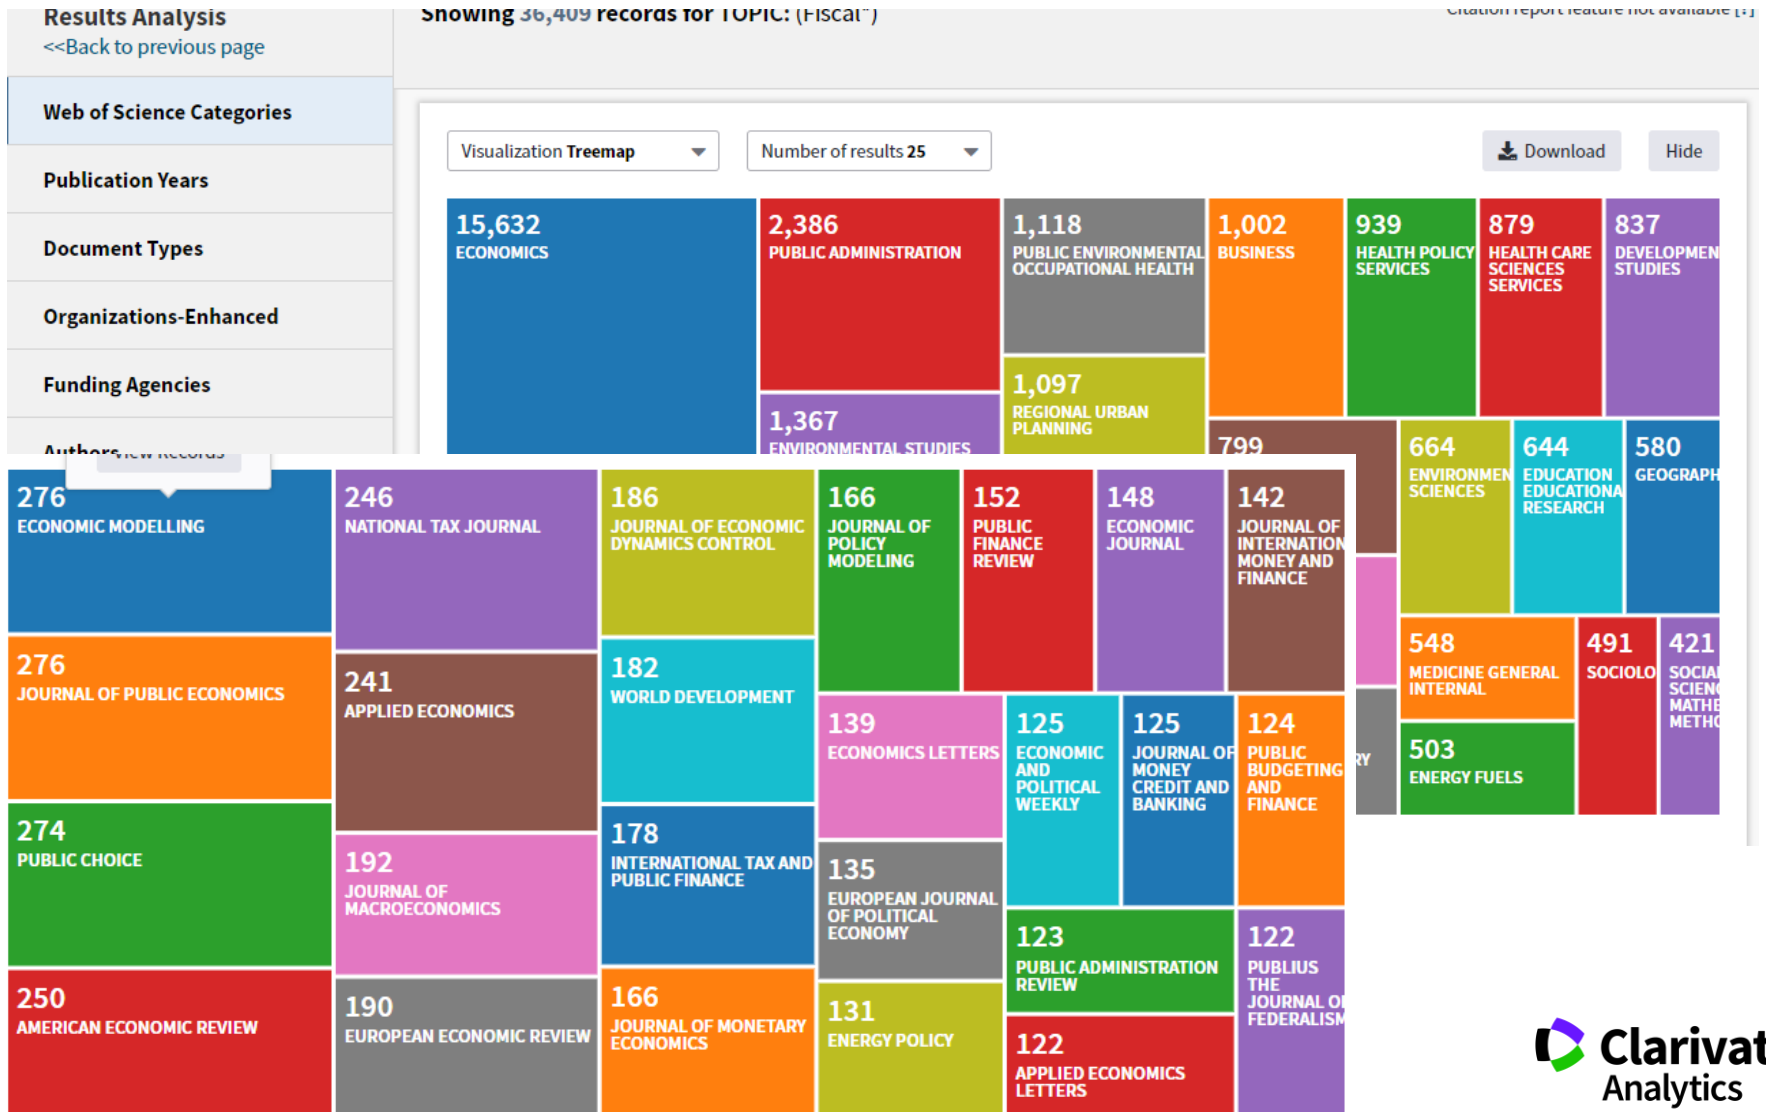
Results Analysis
<<Back to previous page

Showing 36,409 records for TOPIC: (Fiscal*)

Citation report feature not available [?]

Web of Science Categories

Publication Years

Document Types

Organizations-Enhanced

Funding Agencies

Authors View Records

Visualization Treemap

Number of results 25

Download

Hide

15,632
ECONOMICS

2,386
PUBLIC ADMINISTRATION

1,367
ENVIRONMENTAL STUDIES

1,118
PUBLIC ENVIRONMENTAL OCCUPATIONAL HEALTH

1,097
REGIONAL URBAN PLANNING

1,002
BUSINESS

939
HEALTH POLICY SERVICES

879
HEALTH CARE SCIENCES SERVICES

837
DEVELOPMEN STUDIES

799

664
ENVIRONMEN SCIENCES

644
EDUCATION EDUCATIONA RESEARCH

580
GEOGRAPH

548
MEDICINE GENERAL INTERNAL

491
SOCIOLO

421
SOCIAL SCIEN MATHE METHO

503
ENERGY FUELS

RY

276
ECONOMIC MODELLING

276
JOURNAL OF PUBLIC ECONOMICS

274
PUBLIC CHOICE

250
AMERICAN ECONOMIC REVIEW

246
NATIONAL TAX JOURNAL

241
APPLIED ECONOMICS

192
JOURNAL OF MACROECONOMICS

190
EUROPEAN ECONOMIC REVIEW

186
JOURNAL OF ECONOMIC DYNAMICS CONTROL

182
WORLD DEVELOPMENT

178
INTERNATIONAL TAX AND PUBLIC FINANCE

166
JOURNAL OF MONETARY ECONOMICS

166
JOURNAL OF POLICY MODELING

152
PUBLIC FINANCE REVIEW

148
ECONOMIC JOURNAL

142
JOURNAL OF INTERNATION MONEY AND FINANCE

139
ECONOMICS LETTERS

135
EUROPEAN JOURNAL OF POLITICAL ECONOMY

131
ENERGY POLICY

125
ECONOMIC AND POLITICAL WEEKLY

125
JOURNAL OF MONEY CREDIT AND BANKING

124
PUBLIC BUDGETING AND FINANCE

123
PUBLIC ADMINISTRATION REVIEW

122
APPLIED ECONOMICS LETTERS

122
PUBLIUS THE JOURNAL OF FEDERALISM

Clarivat Analytics